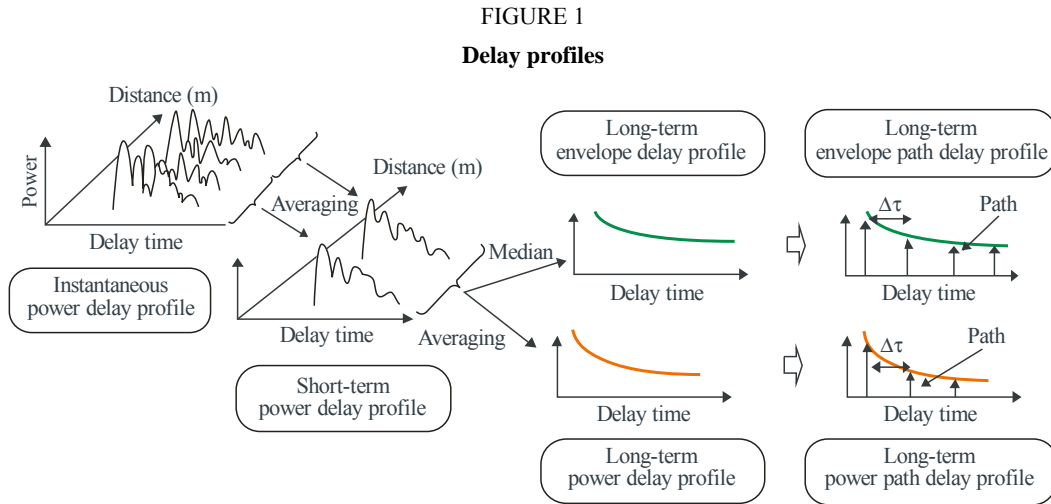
FIGURE 1

**Delay profiles**

Distance (m)

Power

Delay time

Instantaneous power delay profile

Averaging

Distance (m)

Delay time

Short-term power delay profile

Median

Averaging

Long-term envelope delay profile

Delay time

Delay time

Long-term power delay profile

Long-term envelope path delay profile

$\Delta\tau$

Path

Delay time

$\Delta\tau$

Path

Delay time

Long-term power path delay profile